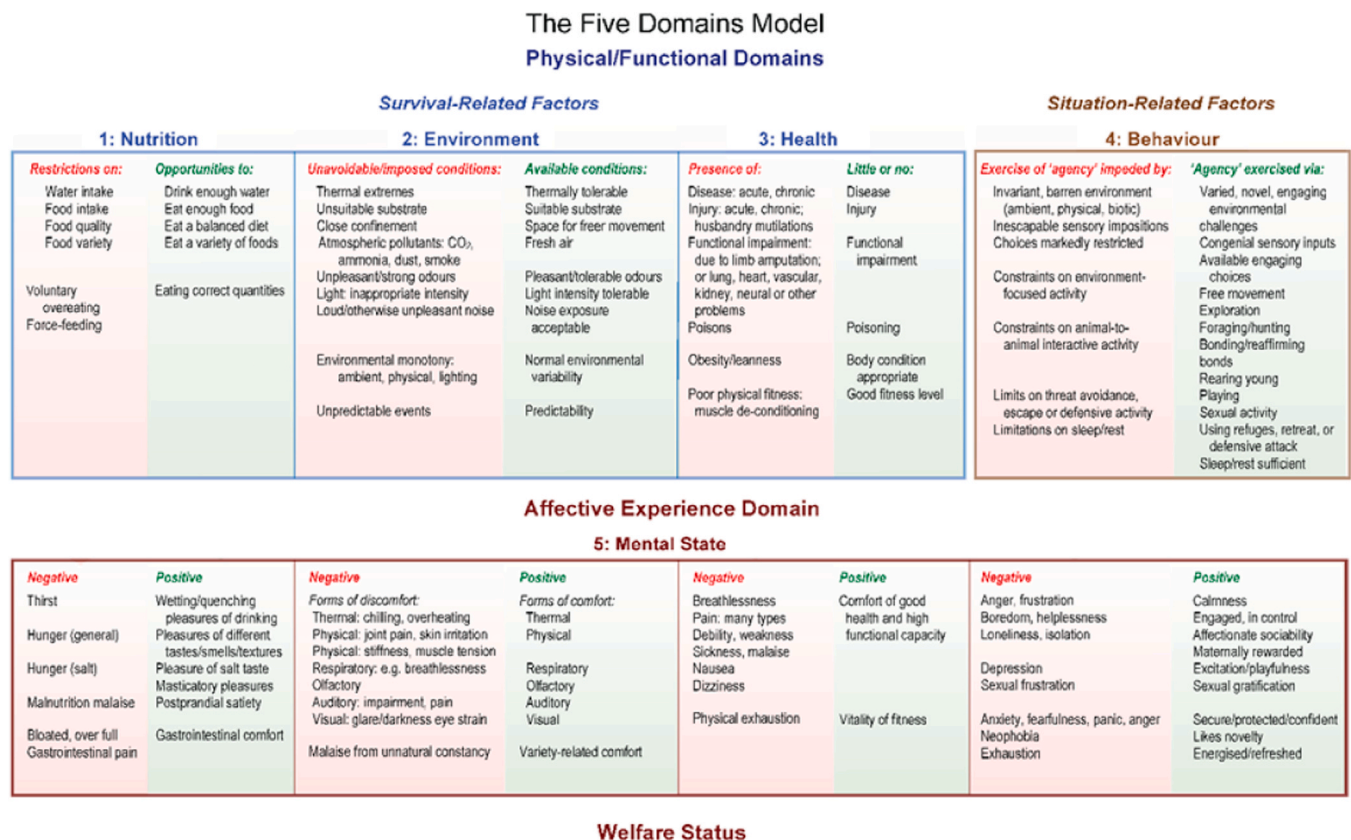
The Five Domains Model

Physical/Functional Domains

Survival-Related Factors

Situation-Related Factors

1: Nutrition

2: Environment

3: Health

4: Behaviour

Restrictions on:
Water intake
Food intake
Food quality
Food variety

Voluntary overeating
Force-feeding

Opportunities to:
Drink enough water
Eat enough food
Eat a balanced diet
Eat a variety of foods

Eating correct quantities

Unavoidable/imposed conditions:
Thermal extremes
Unsuitable substrate
Close confinement
Atmospheric pollutants: $CO_2$, ammonia, dust, smoke
Unpleasant/strong odours
Light: inappropriate intensity
Loud/otherwise unpleasant noise

Environmental monotony: ambient, physical, lighting

Unpredictable events

Available conditions:
Thermally tolerable
Suitable substrate
Space for freer movement
Fresh air

Pleasant/tolerable odours
Light intensity tolerable
Noise exposure acceptable

Normal environmental variability

Predictability

Presence of:
Disease: acute, chronic
Injury: acute, chronic; husbandry mutilations
Functional impairment: due to limb amputation; or lung, heart, vascular, kidney, neural or other problems
Poisons

Obesity/leanness

Poor physical fitness: muscle de-conditioning

Little or no:
Disease
Injury

Functional impairment

Poisoning

Body condition appropriate
Good fitness level

Exercise of 'agency' impeded by:
Invariant, barren environment (ambient, physical, biotic)
Inescapable sensory impositions
Choices markedly restricted

Constraints on environment-focused activity

Constraints on animal-to-animal interactive activity

Limits on threat avoidance, escape or defensive activity
Limitations on sleep/rest

'Agency' exercised via:
Varied, novel, engaging environmental challenges
Congenial sensory inputs
Available engaging choices
Free movement
Exploration
Foraging/hunting
Bonding/reaffirming bonds
Rearing young
Playing
Sexual activity
Using refuges, retreat, or defensive attack
Sleep/rest sufficient

Affective Experience Domain

5: Mental State

Negative
Thirst

Hunger (general)

Hunger (salt)

Malnutrition malaise

Bloated, over full
Gastrointestinal pain

Positive
Wetting/quenching pleasures of drinking
Pleasures of different tastes/smells/textures
Pleasure of salt taste
Masticatory pleasures
Postprandial satiety

Gastrointestinal comfort

Negative
Forms of discomfort:
Thermal: chilling, overheating
Physical: joint pain, skin irritation
Physical: stiffness, muscle tension
Respiratory: e.g. breathlessness
Olfactory
Auditory: impairment, pain
Visual: glare/darkness eye strain

Malaise from unnatural constancy

Positive
Forms of comfort:
Thermal
Physical

Respiratory
Olfactory
Auditory
Visual

Variety-related comfort

Negative
Breathlessness
Pain: many types
Debility, weakness
Sickness, malaise
Nausea
Dizziness

Physical exhaustion

Positive
Comfort of good health and high functional capacity

Vitality of fitness

Negative
Anger, frustration
Boredom, helplessness
Loneliness, isolation

Depression
Sexual frustration

Anxiety, fearfulness, panic, anger
Neophobia
Exhaustion

Positive
Calmness
Engaged, in control
Affectionate sociability
Maternally rewarded
Excitation/playfulness
Sexual gratification

Secure/protected/confident
Likes novelty
Energised/refreshed

Welfare Status